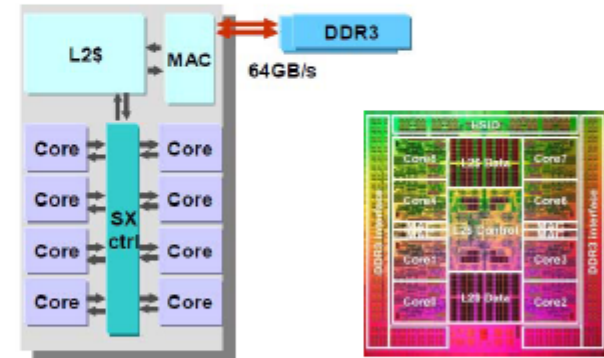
L2$

MAC

DDR3

64GB/s

Core

Core

Core

Core

SX ctrl

Core

Core

Core

Core

HSIO

Core5

L2$ Data

Core7

Core4

Core6

L2$ Control

Core1

Core3

Core0

L2$ Data

Core2

DDR3 interface

DDR3 interface